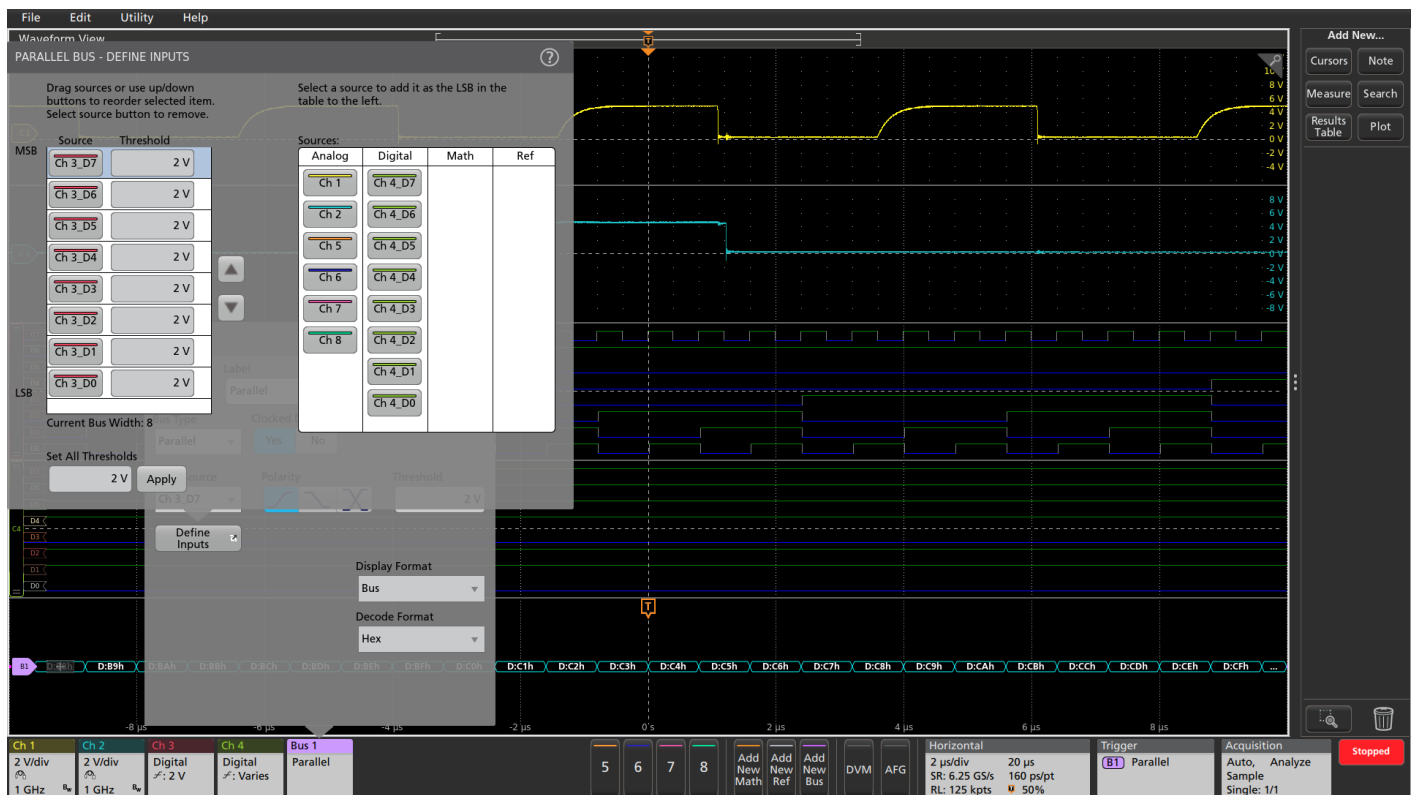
File Edit Utility Help

Waveform View

PARALLEL BUS - DEFINE INPUTS

Drag sources or use up/down buttons to reorder selected item. Select source button to remove.

Select a source to add it as the LSB in the table to the left.

MSB

| Source | Threshold |
|---|---|
| Ch 3_D7 | 2 V |
| Ch 3_D6 | 2 V |
| Ch 3_D5 | 2 V |
| Ch 3_D4 | 2 V |
| Ch 3_D3 | 2 V |
| Ch 3_D2 | 2 V |
| Ch 3_D1 | 2 V |
| Ch 3_D0 | 2 V |

LSB

Current Bus Width: 8

Set All Thresholds

2 V Apply

Sources:

| Analog | Digital | Math | Ref |
|---|---|---|---|
| Ch 1 | Ch 4_D7 | | |
| Ch 2 | Ch 4_D6 | | |
| Ch 5 | Ch 4_D5 | | |
| Ch 6 | Ch 4_D4 | | |
| Ch 7 | Ch 4_D3 | | |
| Ch 8 | Ch 4_D2 | | |
| | Ch 4_D1 | | |
| | Ch 4_D0 | | |

Label
Parallel
Bus Type
Parallel
Clocked
Yes No
Source
Ch 3_D7
Polarity
Threshold
2 V

Define Inputs

Display Format
Bus

Decode Format
Hex

10 8 V 6 V 4 V 2 V 0 V -2 V -4 V

8 V 6 V 4 V 2 V 0 V -2 V -4 V -6 V -8 V

D4 D3 D2 D1 D0

B1 D:B8h D:B9h D:BAh D:BBh D:BCh D:BDh D:BEh D:BFh D:C0h D:C1h D:C2h D:C3h D:C4h D:C5h D:C6h D:C7h D:C8h D:C9h D:CAh D:CBh D:CCh D:CDh D:CEh D:CFh ...

-8 µs -6 µs -4 µs -2 µs 0 s 2 µs 4 µs 6 µs 8 µs

Add New...
Cursors Note
Measure Search
Results Table Plot

Ch 1 2 V/div 1 GHz
Ch 2 2 V/div 1 GHz
Ch 3 Digital 2 V
Ch 4 Digital Varies
Bus 1 Parallel

5 6 7 8
Add New Math
Add New Ref
Add New Bus
DVM AFG

Horizontal
2 µs/div 20 µs
SR: 6.25 GS/s 160 ps/pt
RL: 125 kpts 50%

Trigger
B1 Parallel

Acquisition
Auto, Analyze
Sample
Single: 1/1

Stopped